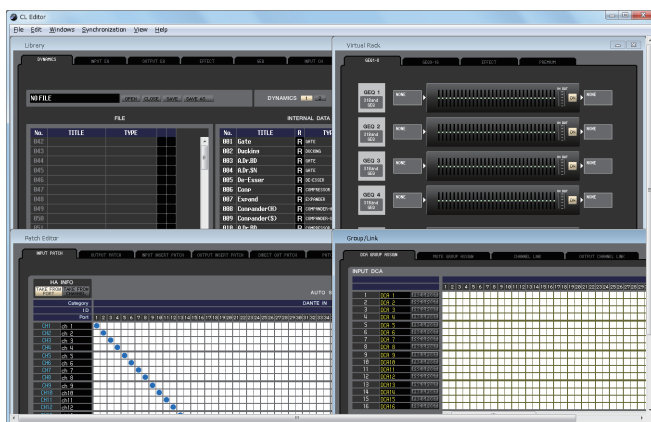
CL Editor

File Edit Windows Synchronization View Help

Library

DYNAMICS INPUT EQ OUTPUT EQ EFFECT GEQ INPUT CH

NO FILE OPEN CLOSE SAVE SAVE AS DYNAMICS

FILE INTERNAL DATA

| No. | TITLE | TYPE |
|---|---|---|
| 042 | | |
| 043 | | |
| 044 | | |
| 045 | | |
| 046 | | |
| 047 | | |
| 048 | | |
| 049 | | |
| 050 | | |
| 051 | | |

| No. | TITLE | R | TYPE |
|---|---|---|---|
| 001 | Gate | R | GATE |
| 002 | Ducking | R | DUCKING |
| 003 | A.Dr.BD | R | GATE |
| 004 | A.Dr.SN | R | GATE |
| 005 | De-Esser | R | DE-ESSER |
| 006 | Comp | R | COMPRESSOR |
| 007 | Expand | R | EXPANDER |
| 008 | Compander(H) | R | COMPANDER-H |
| 009 | Compander(S) | R | COMPANDER-S |
| 010 | A.Dr.BD | R | COMPRESSOR |

Virtual Rack

GEQ1-8 GEQ9-16 EFFECT PREMIUM

GEQ 1 31Band GEQ NONE ON NONE
GEQ 2 31Band GEQ NONE ON NONE
GEQ 3 31Band GEQ NONE ON NONE
GEQ 4 31Band GEQ NONE ON NONE

Patch Editor

INPUT PATCH OUTPUT PATCH INPUT INSERT PATCH OUTPUT INSERT PATCH DIRECT OUT PATCH

HA INFO

Category
ID
Port 1 2 3 4 5 6 7 8 9 10 11 12 13 14 15 16 17 18 19 20 21 22 23 24

AUTO
DANTE IN

CH1 ch 1
CH2 ch 2
CH3 ch 3
CH4 ch 4
CH5 ch 5
CH6 ch 6
CH7 ch 7
CH8 ch 8
CH9 ch 9
CH10 ch10
CH11 ch11
CH12 ch12

Group/Link

DCA GROUP ASSIGN MUTE GROUP ASSIGN CHANNEL LINK OUTPUT CHANNEL LINK

INPUT DCA

1 2 3 4 5 6 7 8 9 10 11 12 13 14 15 16 17 18 19 20 21 22 23 24 25 26 27 28

1 DCA 1
2 DCA 2
3 DCA 3
4 DCA 4
5 DCA 5
6 DCA 6
7 DCA 7
8 DCA 8
9 DCA 9
10 DCA10
11 DCA11
12 DCA12
13 DCA13
14 DCA14
15 DCA15
16 DCA16